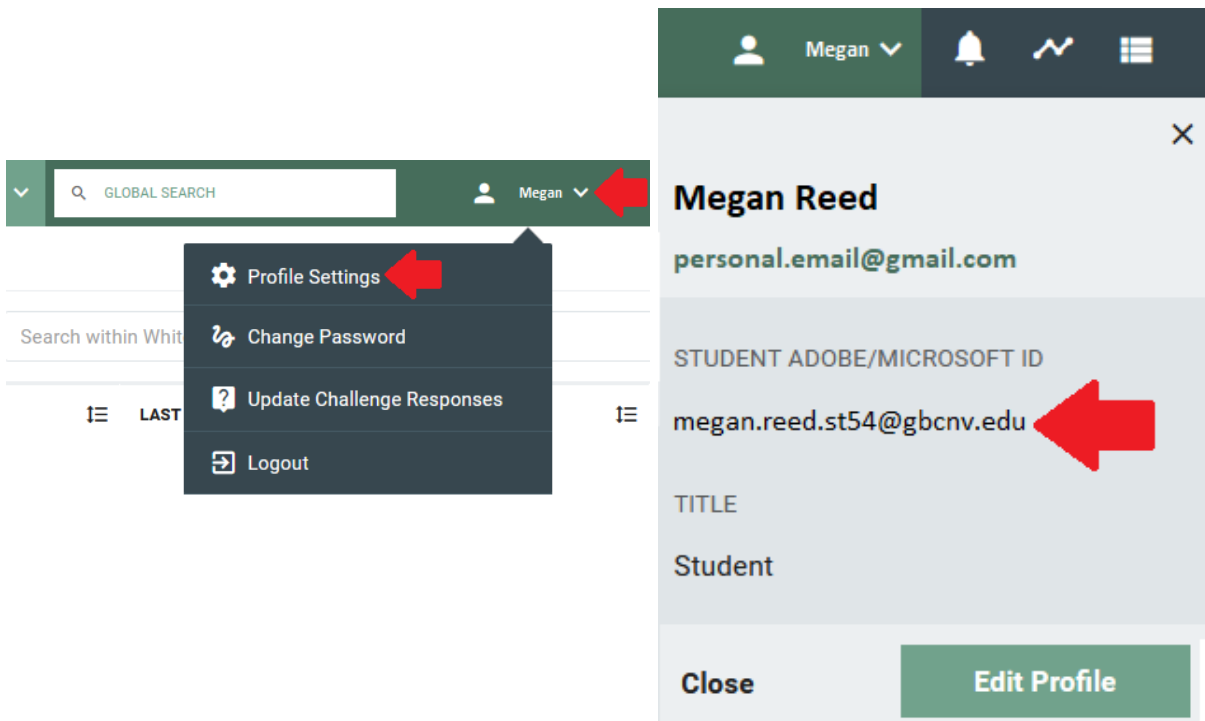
GLOBAL SEARCH

Megan

Profile Settings

Change Password

Update Challenge Responses

Logout

Search within Whit

LAST

Megan

×

Megan Reed

personal.email@gmail.com

STUDENT ADOBE/MICROSOFT ID

megan.reed.st54@gbcnv.edu

TITLE

Student

Close

Edit Profile